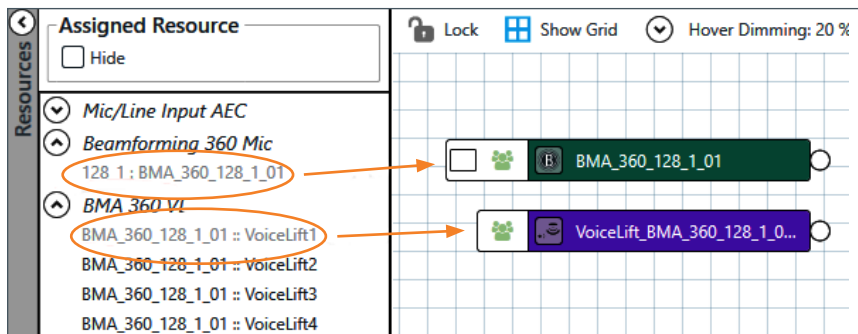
Resources

Assigned Resource

Hide

Mic/Line Input AEC

Beamforming 360 Mic

128 1 : BMA_360_128_1_01

BMA 360 VL

BMA_360_128_1_01 :: VoiceLift1

BMA_360_128_1_01 :: VoiceLift2

BMA_360_128_1_01 :: VoiceLift3

BMA_360_128_1_01 :: VoiceLift4

Lock

Show Grid

Hover Dimming: 20 %

B

BMA_360_128_1_01

VoiceLift_BMA_360_128_1_0...